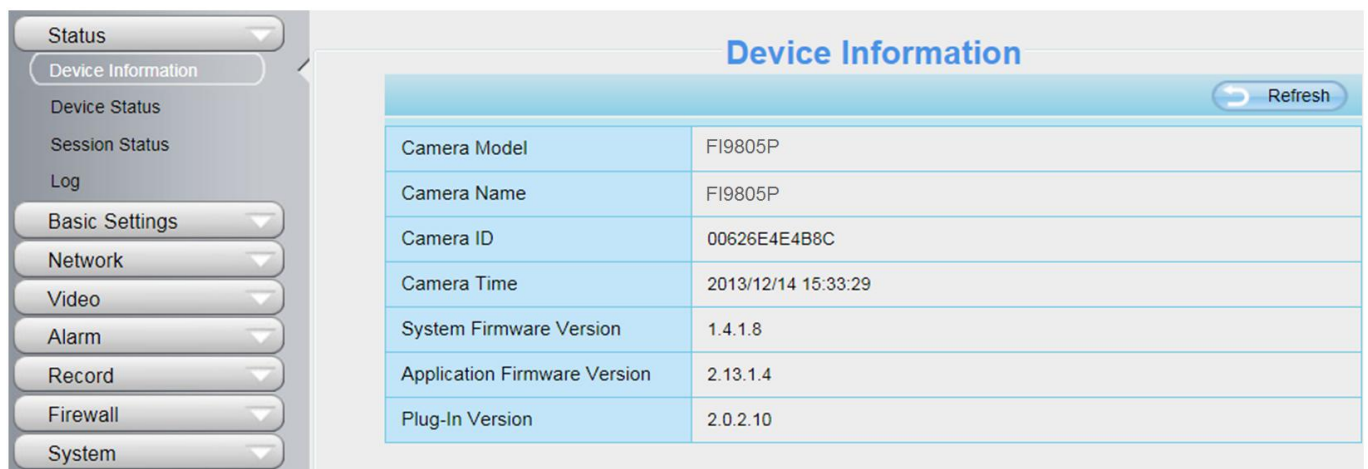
Status
Device Information
Device Status
Session Status
Log
Basic Settings
Network
Video
Alarm
Record
Firewall
System

Device Information

Refresh

| Camera Model | FI9805P |
|---|---|
| Camera Name | FI9805P |
| Camera ID | 00626E4E4B8C |
| Camera Time | 2013/12/14 15:33:29 |
| System Firmware Version | 1.4.1.8 |
| Application Firmware Version | 2.13.1.4 |
| Plug-In Version | 2.0.2.10 |